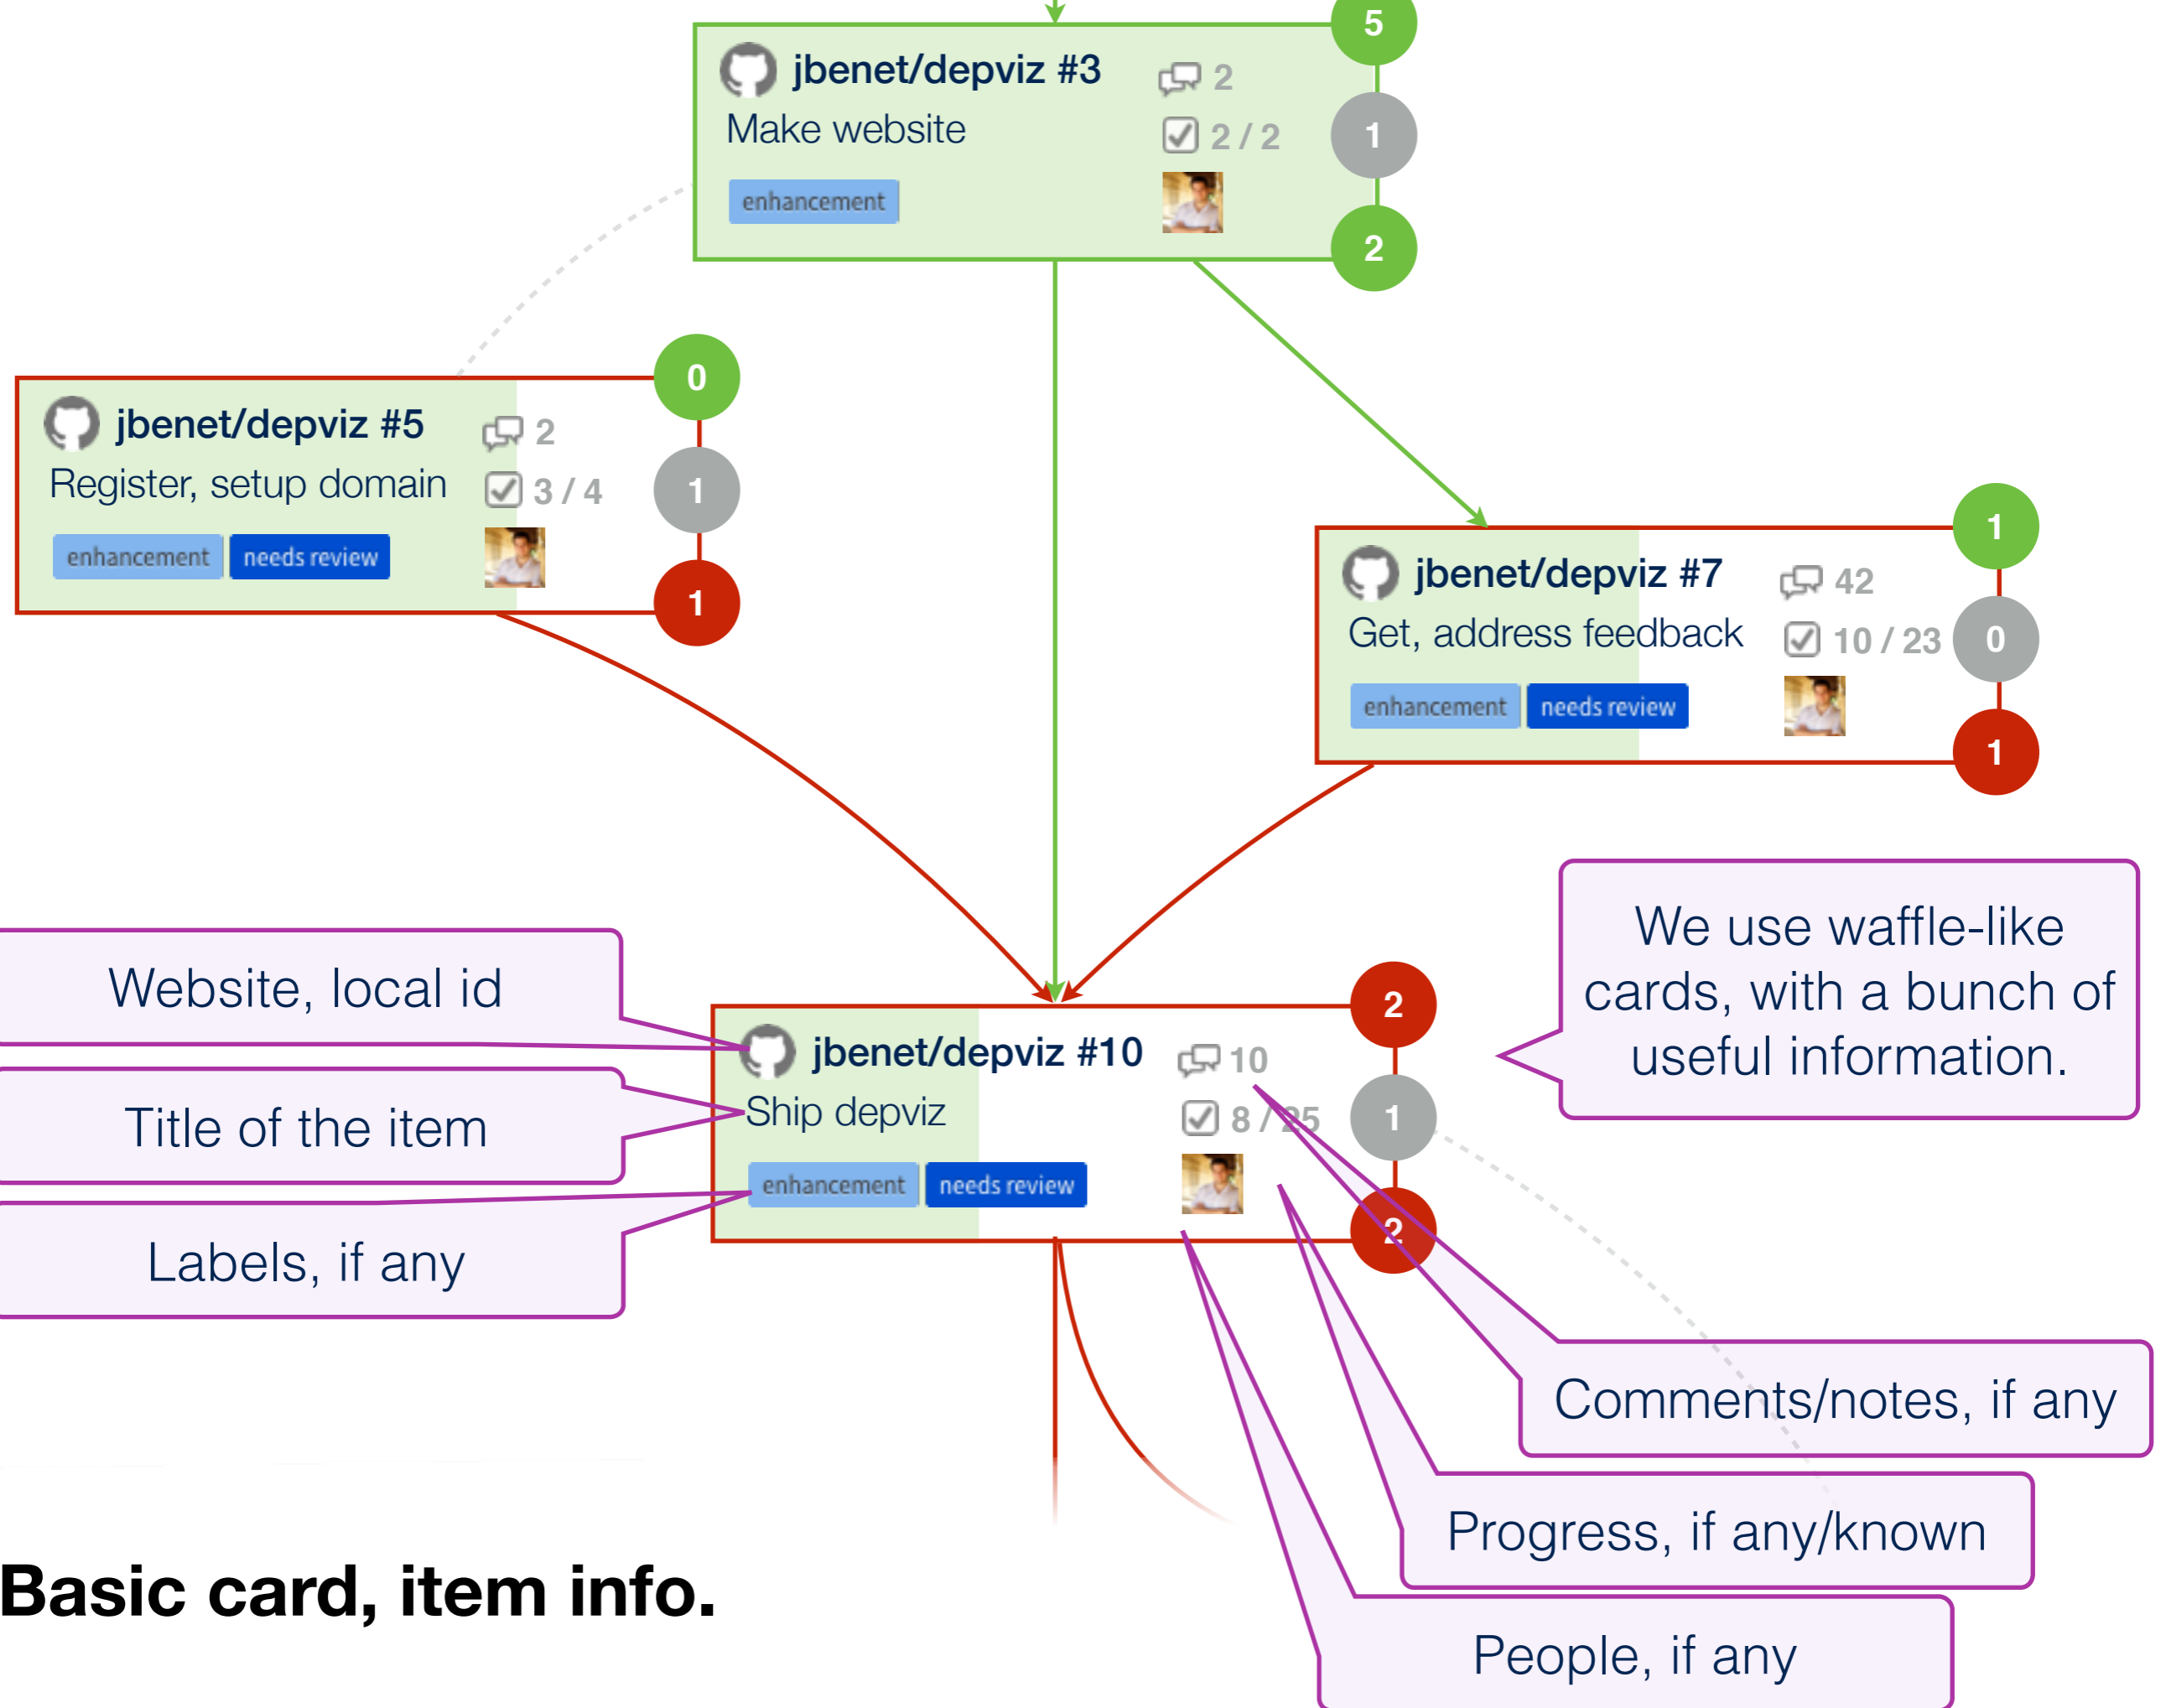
jbenet/depviz #3
2
Make website
2 / 2
enhancement
5
1
2

jbenet/depviz #5
2
Register, setup domain
3 / 4
enhancement
needs review
0
1
1

jbenet/depviz #7
42
Get, address feedback
10 / 23
enhancement
needs review
1
0
1

We use waffle-like cards, with a bunch of useful information.

Website, local id

Title of the item

Labels, if any

jbenet/depviz #10
10
Ship depviz
8 / 25
enhancement
needs review
2
1
2

Comments/notes, if any

Progress, if any/known

People, if any

Basic card, item info.